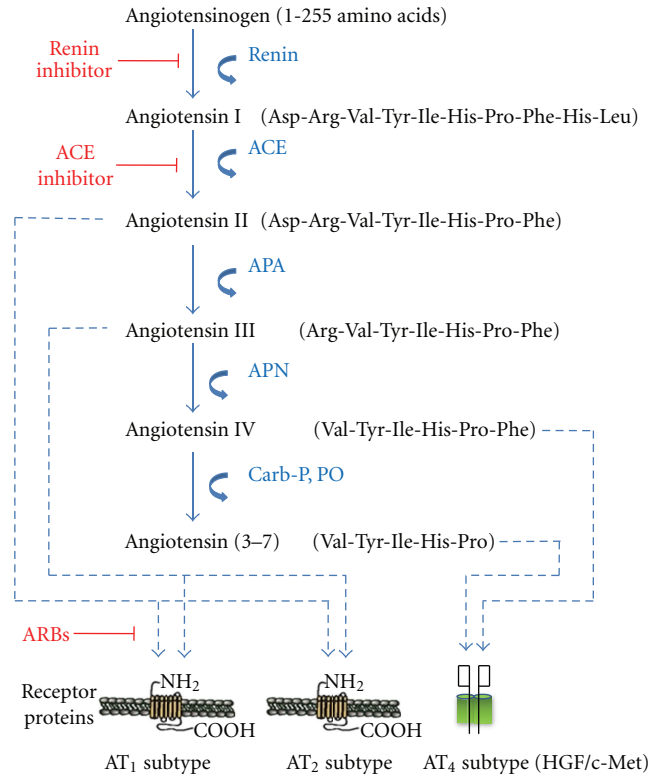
Angiotensinogen (1-255 amino acids)

Renin inhibitor

Renin

Angiotensin I (Asp-Arg-Val-Tyr-Ile-His-Pro-Phe-His-Leu)

ACE inhibitor

ACE

Angiotensin II (Asp-Arg-Val-Tyr-Ile-His-Pro-Phe)

APA

Angiotensin III (Arg-Val-Tyr-Ile-His-Pro-Phe)

APN

Angiotensin IV (Val-Tyr-Ile-His-Pro-Phe)

Carb-P, PO

Angiotensin (3–7) (Val-Tyr-Ile-His-Pro)

ARBs

Receptor proteins

$NH_2$

COOH

$NH_2$

COOH

$AT_1$ subtype

$AT_2$ subtype

$AT_4$ subtype (HGF/c-Met)